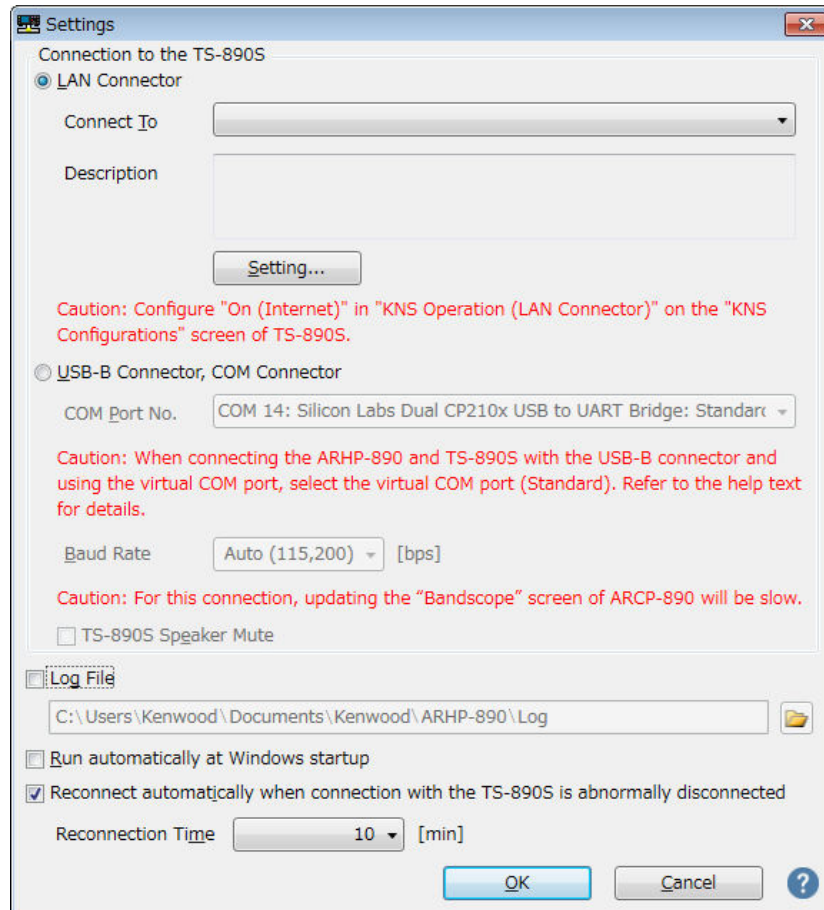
Settings

Connection to the TS-890S

LAN Connector

Connect To

Description

Setting...

Caution: Configure "On (Internet)" in "KNS Operation (LAN Connector)" on the "KNS Configurations" screen of TS-890S.

USB-B Connector, COM Connector

COM Port No. COM 14: Silicon Labs Dual CP210x USB to UART Bridge: Standarc

Caution: When connecting the ARHP-890 and TS-890S with the USB-B connector and using the virtual COM port, select the virtual COM port (Standard). Refer to the help text for details.

Baud Rate Auto (115,200) [bps]

Caution: For this connection, updating the “Bandscope” screen of ARCP-890 will be slow.

TS-890S Speaker Mute

Log File

C:\Users\Kenwood\Documents\Kenwood\ARHP-890\Log

Run automatically at Windows startup

Reconnect automatically when connection with the TS-890S is abnormally disconnected

Reconnection Time 10 [min]

OK Cancel ?